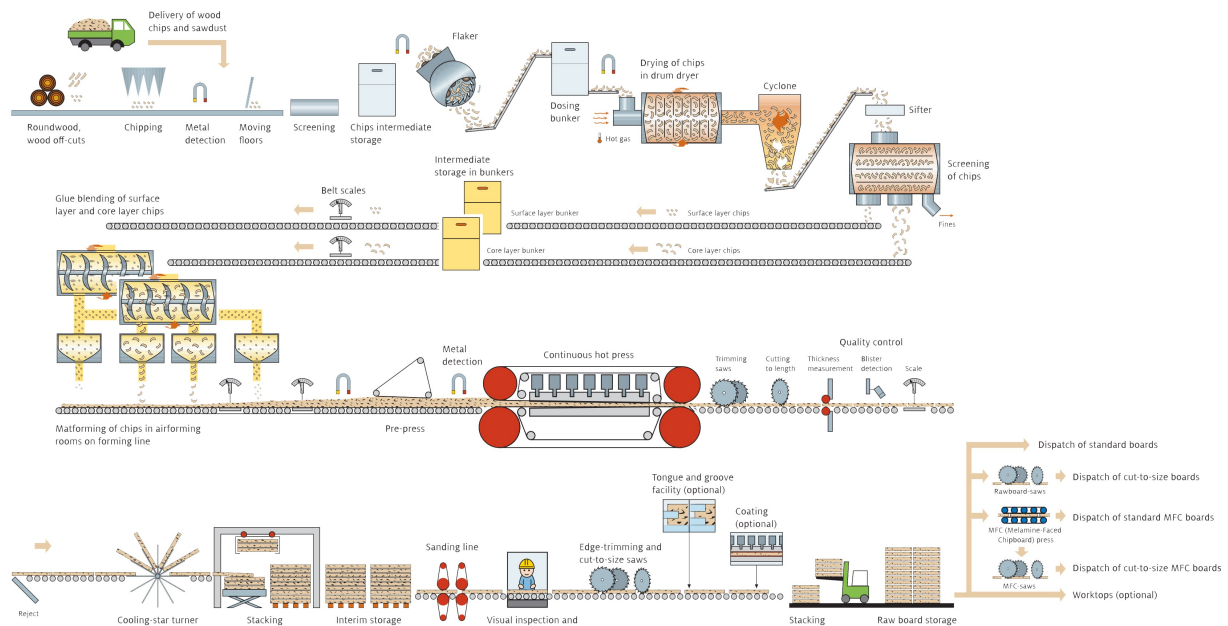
Delivery of wood chips and sawdust

Roundwood, wood off-cuts

Chipping

Metal detection

Moving floors

Screening

Chips intermediate storage

Flaker

Dosing bunker

Hot gas

Drying of chips in drum dryer

Cyclone

Sifter

Screening of chips

Fines

Glue blending of surface layer and core layer chips

Belt scales

Intermediate storage in bunkers

Surface layer bunker

Surface layer chips

Core layer bunker

Core layer chips

Matforming of chips in airforming rooms on forming line

Pre-press

Metal detection

Continuous hot press

Trimming saws

Cutting to length

Thickness measurement

Blister detection

Scale

Quality control

Dispatch of standard boards

Rawboard-saws

Dispatch of cut-to-size boards

MFC (Melamine-Faced Chipboard) press

Dispatch of standard MFC boards

MFC-saws

Dispatch of cut-to-size MFC boards

Worktops (optional)

Reject

Cooling-star turner

Stacking

Interim storage

Sanding line

Visual inspection and

Edge-trimming and cut-to-size saws

Tongue and groove facility (optional)

Coating (optional)

Stacking

Raw board storage